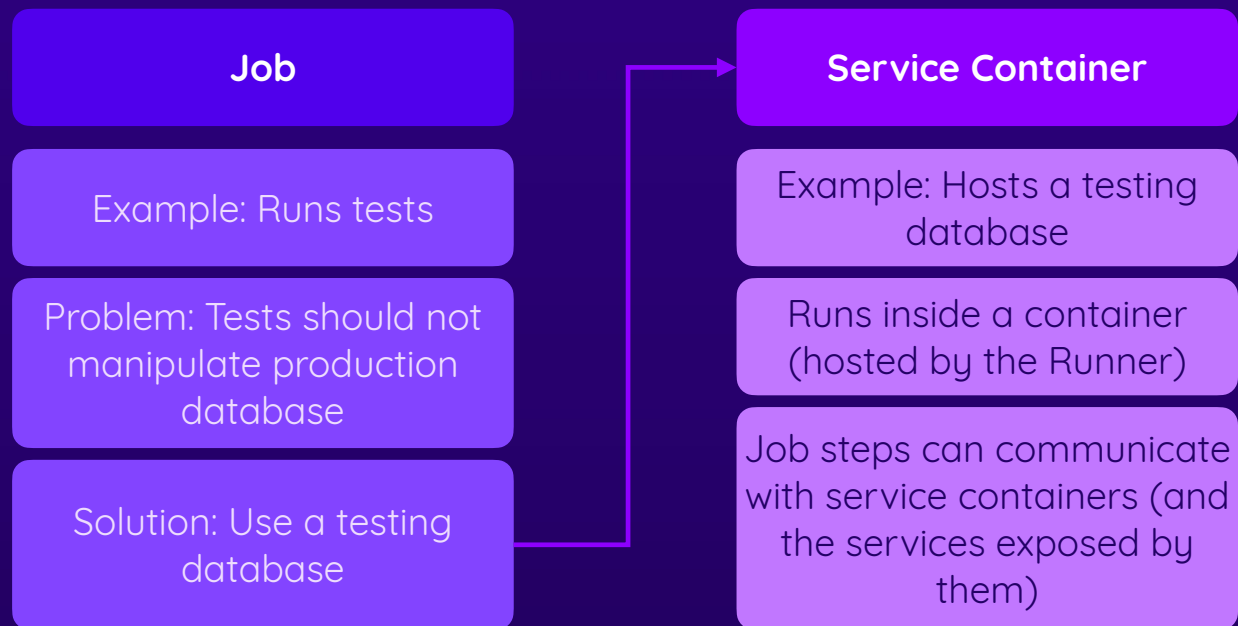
Job

Example: Runs tests

Problem: Tests should not manipulate production database

Solution: Use a testing database

Service Container

Example: Hosts a testing database

Runs inside a container (hosted by the Runner)

Job steps can communicate with service containers (and the services exposed by them)